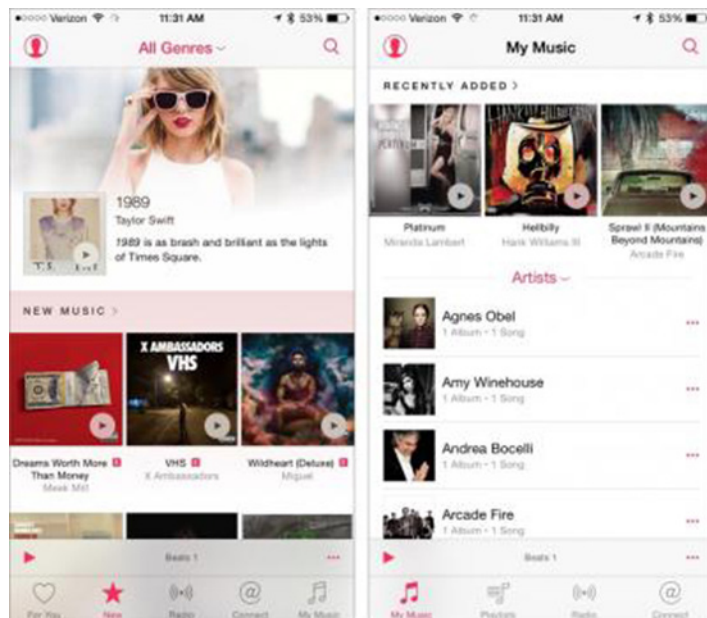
●●○○○ Verizon 11:31 AM 53%

All Genres

1989
Taylor Swift
*1989* is as brash and brilliant as the lights of Times Square.

NEW MUSIC >

X AMBASSADORS
VHS

Dreams Worth More Than Money E
Meek Mill

VHS E
X Ambassadors

Wildheart (Deluxe) E
Miguel

Beats 1

For You
New
Radio
Connect
My Music

●●○○○ Verizon 11:31 AM 53%

My Music

RECENTLY ADDED >

Platinum
Miranda Lambert

Hellbilly
Hank Williams III

Sprawl II (Mountains Beyond Mountains)
Arcade Fire

Artists

Agnes Obel
1 Album • 1 Song

Amy Winehouse
1 Album • 1 Song

Andrea Bocelli
1 Album • 1 Song

Arcade Fire
1 Album • 1 Song

Beats 1

My Music
Playlists
Radio
Connect